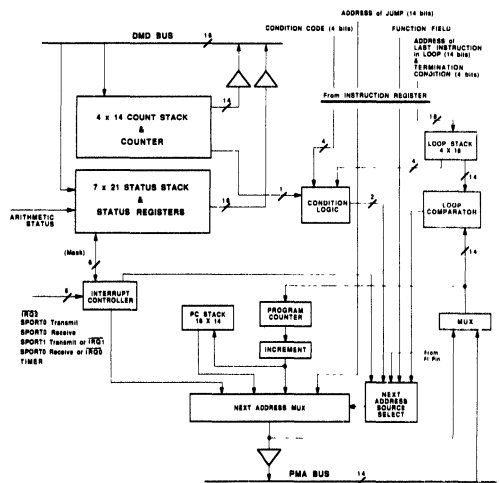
DMD BUS
16
CONDITION CODE (4 bits)
ADDRESS of JUMP (14 bits)
FUNCTION FIELD
ADDRESS of LAST INSTRUCTION in LOOP (14 bits) & TERMINATION CONDITION (4 bits)
From INSTRUCTION REGISTER
4 x 14 COUNT STACK & COUNTER
14
18
LOOP STACK 4 X 18
14
4
4
7 x 21 STATUS STACK & STATUS REGISTERS
16
1
CONDITION LOGIC
2
LOOP COMPARATOR
14
ARITHMETIC STATUS
(Mask)
6
6
INTERRUPT CONTROLLER
$\overline{IRQ2}$
SPORT0 Transmit
SPORT0 Receive
SPORT1 Transmit or $\overline{IRQ1}$
SPORT1 Receive or $\overline{IRQ0}$
TIMER
PC STACK 16 X 14
PROGRAM COUNTER
INCREMENT
MUX
From PI Pin
NEXT ADDRESS MUX
NEXT ADDRESS SOURCE SELECT
PMA BUS
14